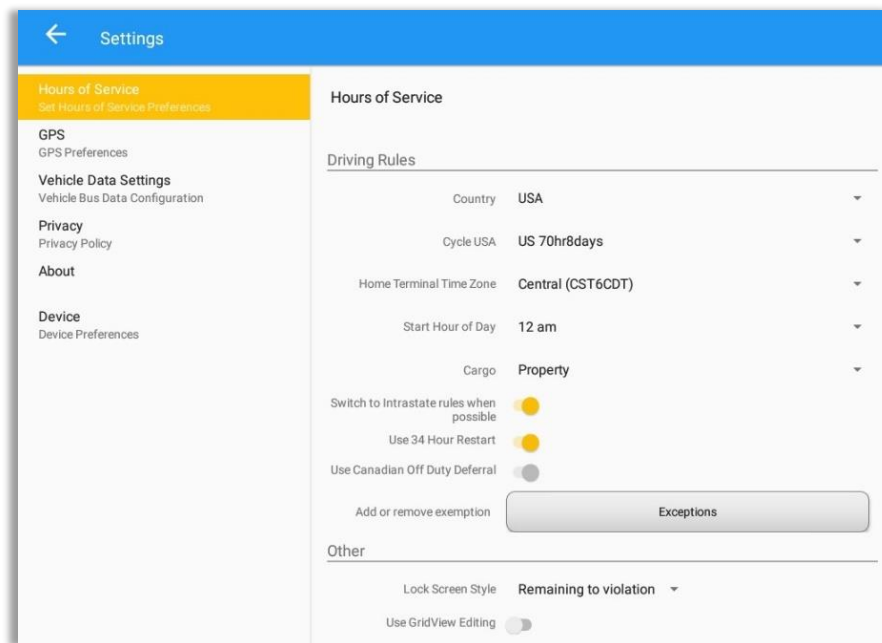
Settings

Hours of Service
Set Hours of Service Preferences

GPS
GPS Preferences

Vehicle Data Settings
Vehicle Bus Data Configuration

Privacy
Privacy Policy

About

Device
Device Preferences

Hours of Service

Driving Rules

Country USA

Cycle USA US 70hr8days

Home Terminal Time Zone Central (CST6CDT)

Start Hour of Day 12 am

Cargo Property

Switch to Intrastate rules when possible

Use 34 Hour Restart

Use Canadian Off Duty Deferral

Add or remove exemption Exceptions

Other

Lock Screen Style Remaining to violation

Use GridView Editing